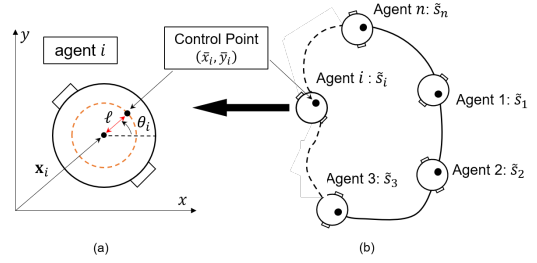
$y$

agent $i$

Control Point $(\bar{x}_i, \bar{y}_i)$

$\ell$

$\theta_i$

$\mathbf{x}_i$

$x$

(a)

Agent $n$: $\tilde{s}_n$

Agent $i$ : $\tilde{s}_i$

Agent 1: $\tilde{s}_1$

Agent 2: $\tilde{s}_2$

Agent 3: $\tilde{s}_3$

(b)